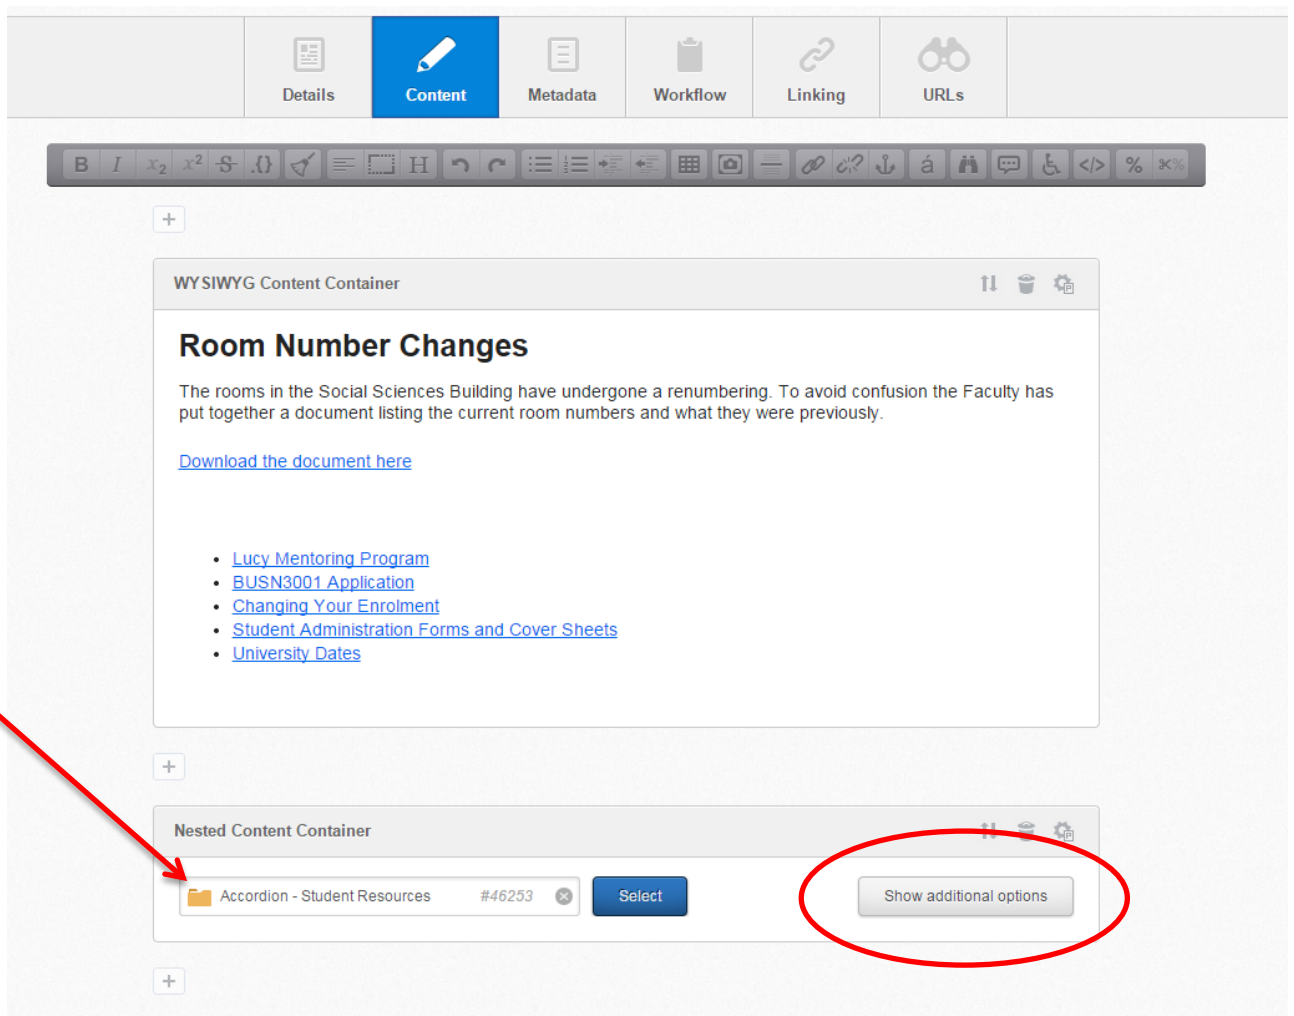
Details Content Metadata Workflow Linking URLs

B I $x_2$ $x^2$ S {} H á % 

+

WYSIWYG Content Container

Room Number Changes

The rooms in the Social Sciences Building have undergone a renumbering. To avoid confusion the Faculty has put together a document listing the current room numbers and what they were previously.

Download the document here

- Lucy Mentoring Program
- BUSN3001 Application
- Changing Your Enrolment
- Student Administration Forms and Cover Sheets
- University Dates

+

Nested Content Container

Accordion - Student Resources #46253 Select

Show additional options

+